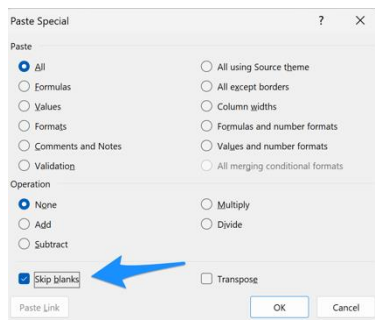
Paste Special
?
×

Paste
All
Formulas
Values
Formats
Comments and Notes
Validation
All using Source theme
All except borders
Column widths
Formulas and number formats
Values and number formats
All merging conditional formats

Operation
None
Add
Subtract
Multiply
Divide

Skip blanks
Transpose

Paste Link
OK
Cancel